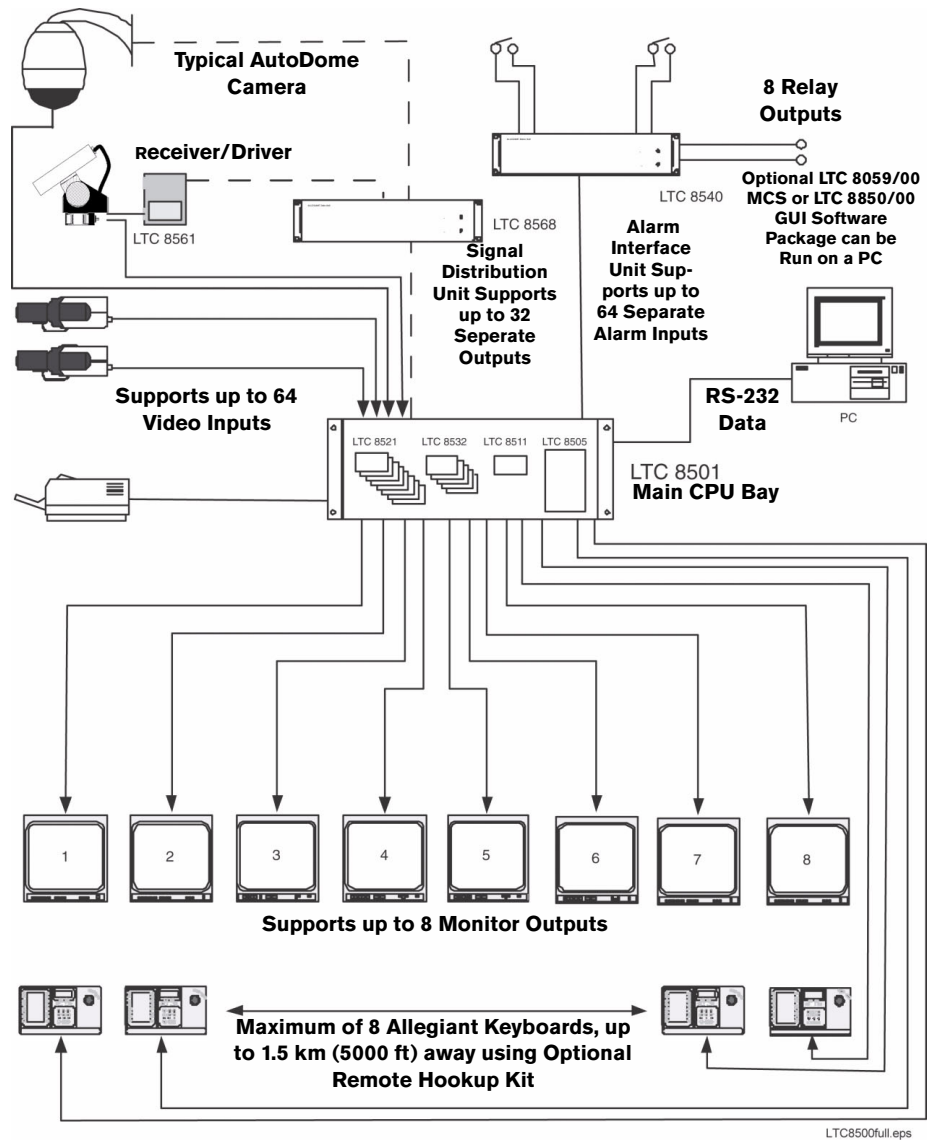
Typical AutoDome Camera

8 Relay Outputs

Receiver/Driver

LTC 8561

LTC 8568

LTC 8540

Optional LTC 8059/00 MCS or LTC 8850/00 GUI Software Package can be Run on a PC

Signal Distribution Unit Supports up to 32 Seperate Outputs

Alarm Interface Unit Supports up to 64 Separate Alarm Inputs

Supports up to 64 Video Inputs

RS-232 Data

PC

LTC 8521

LTC 8532

LTC 8511

LTC 8505

LTC 8501

Main CPU Bay

1

2

3

4

5

6

7

8

Supports up to 8 Monitor Outputs

Maximum of 8 Allegiant Keyboards, up to 1.5 km (5000 ft) away using Optional Remote Hookup Kit

LTC8500full.eps